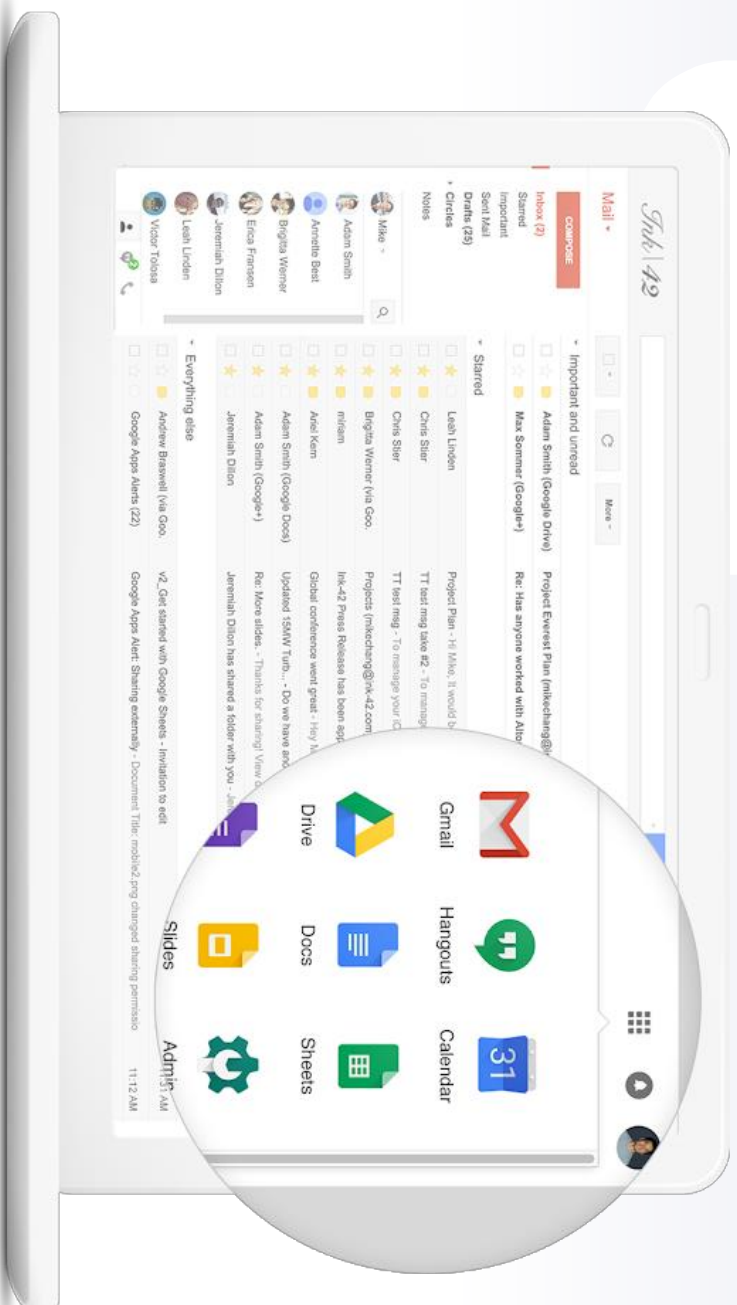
Ink|42

Mail

COMPOSE

Inbox (2)
Starred
Important
Sent Mail
Drafts (25)
Circles
Notes

Mike
Adam Smith
Annette Best
Brigitta Werner
Erica Fransen
Jeremiah Dillon
Leah Linden
Victor Tolosa

More

Important and unread
Adam Smith (Google Drive) Project Everest Plan (mikechang@i
Max Sommer (Google+) Re: Has anyone worked with Alto

Starred
Leah Linden Project Plan - Hi Mike, It would b
Chris Stier TT test msg take #2 - To manag
Chris Stier TT test msg - To manage your iC
Brigitta Werner (via Goo. Projects (mikechang@ink-42.com
miriam Ink-42 Press Release has been app
Ariel Kern Global conference went great - Hey M
Adam Smith (Google Docs) Updated 15MW Turb... - Do we have and
Adam Smith (Google+) Re: More slides. - Thanks for sharing! View
Jeremiah Dillon Jeremiah Dillon has shared a folder with you - Jer

Everything else
Andrew Braswell (via Goo. v2_Get started with Google Sheets - Invitation to edit
Google Apps Alerts (22) Google Apps Alert: Sharing externally - Document Title: mobile2.png changed sharing permissio 11:12 AM

11:51 AM

Gmail
Hangouts
Calendar
Drive
Docs
Sheets
Slides
Admin

31